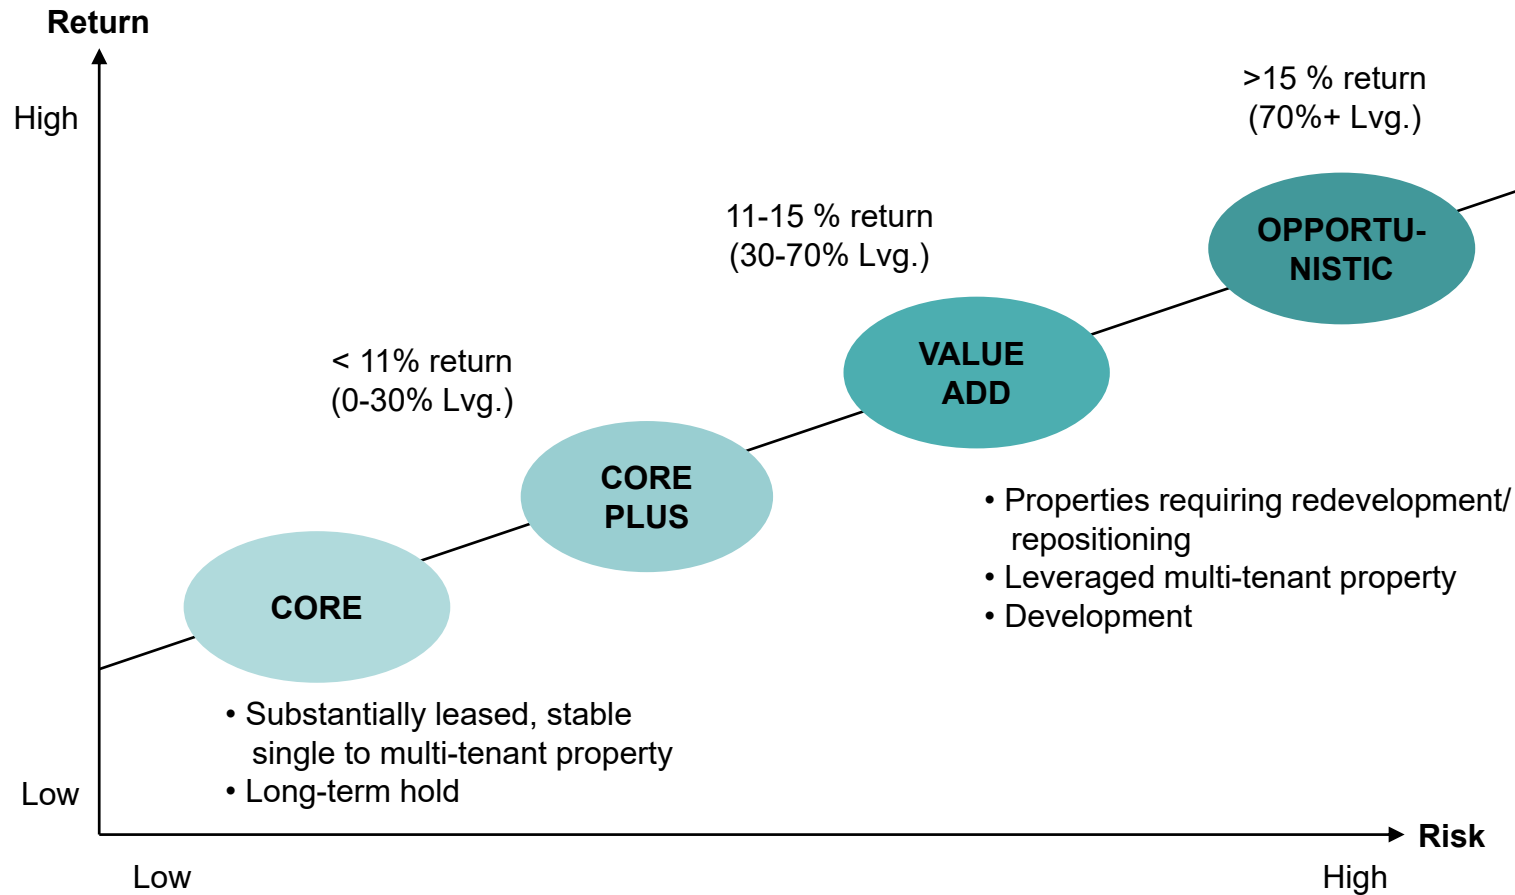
Return

High

>15 % return
(70%+ Lvg.)

11-15 % return
(30-70% Lvg.)

OPPORTU-
NISTIC

< 11% return
(0-30% Lvg.)

VALUE
ADD

CORE
PLUS

• Properties requiring redevelopment/ repositioning
• Leveraged multi-tenant property
• Development

CORE

• Substantially leased, stable single to multi-tenant property
• Long-term hold

Low

Risk

Low

High